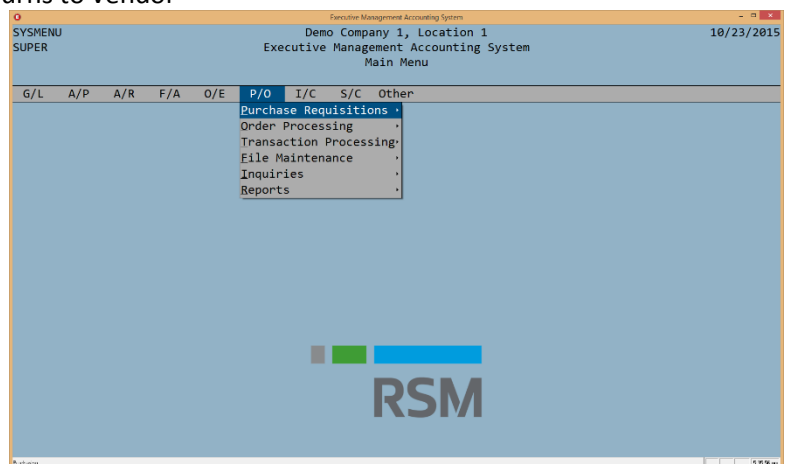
urns to Vendor

Executive Management Accounting System

SYSMENU
SUPER

Demo Company 1, Location 1
Executive Management Accounting System
Main Menu

10/23/2015

G/L A/P A/R F/A O/E P/O I/C S/C Other

Purchase Requisitions
Order Processing
Transaction Processing
File Maintenance
Inquiries
Reports

RSM